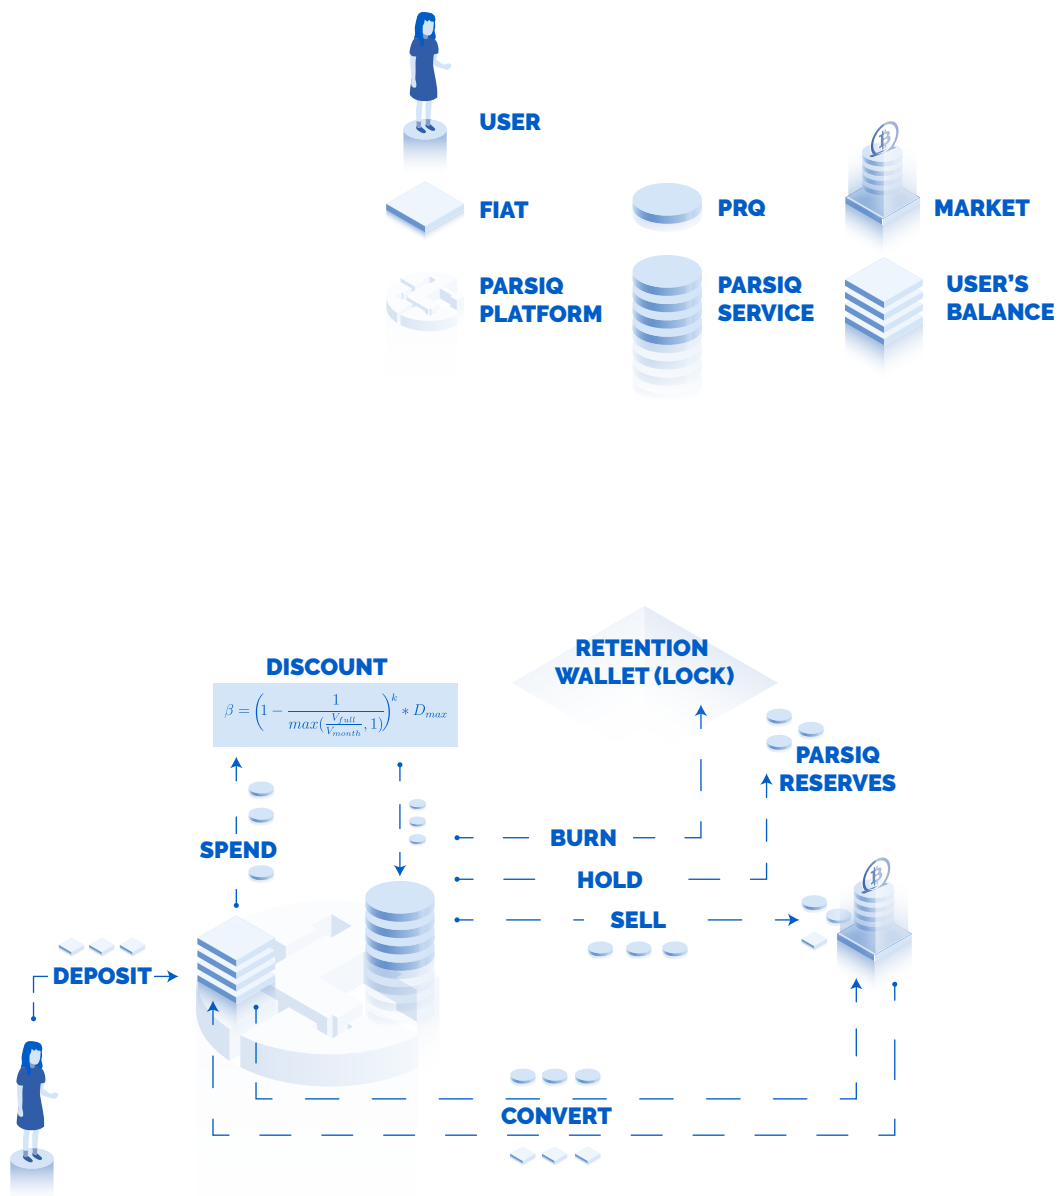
USER

FIAT

PRQ

MARKET

PARSIQ PLATFORM

PARSIQ SERVICE

USER'S BALANCE

RETENTION WALLET (LOCK)

DISCOUNT

$\beta = \left(1 - \frac{1}{max(\frac{V_{full}}{V_{month}}, 1)}\right)^k * D_{max}$

PARSIQ RESERVES

SPEND

BURN

HOLD

SELL

DEPOSIT

CONVERT